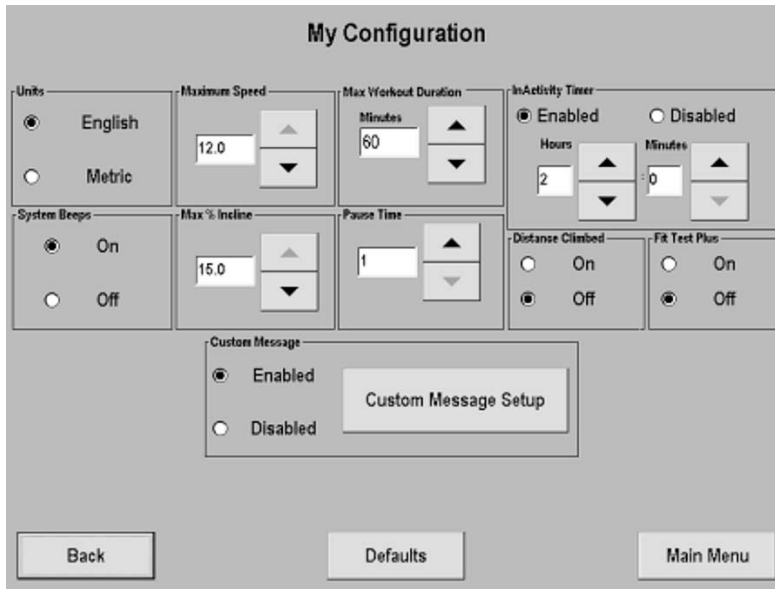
My Configuration

Units
English
Metric

Maximum Speed
12.0

Max Workout Duration
Minutes
60

InActivity Timer
Enabled
Disabled
Hours
2
Minutes
0

System Beeps
On
Off

Max % Incline
15.0

Pause Time
1

Distanse Climbed
On
Off

Fit Test Plus
On
Off

Custom Message
Enabled
Disabled
Custom Message Setup

Back
Defaults
Main Menu